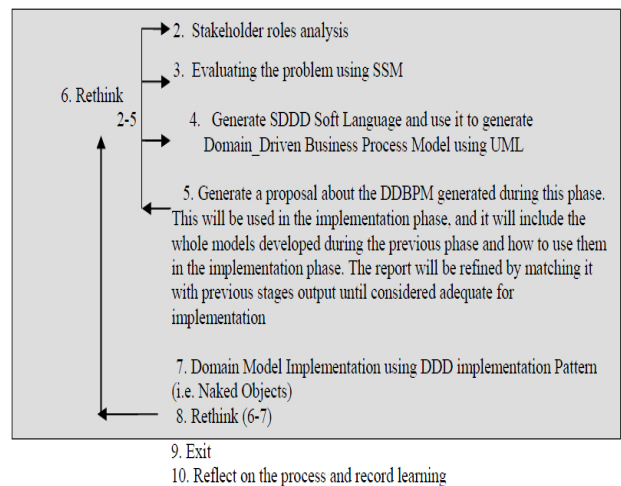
2. Stakeholder roles analysis

3. Evaluating the problem using SSM

6. Rethink 2-5

4. Generate SDDD Soft Language and use it to generate Domain_Driven Business Process Model using UML

5. Generate a proposal about the DDBPM generated during this phase. This will be used in the implementation phase, and it will include the whole models developed during the previous phase and how to use them in the implementation phase. The report will be refined by matching it with previous stages output until considered adequate for implementation

7. Domain Model Implementation using DDD implementation Pattern (i.e. Naked Objects)

8. Rethink (6-7)

9. Exit

10. Reflect on the process and record learning